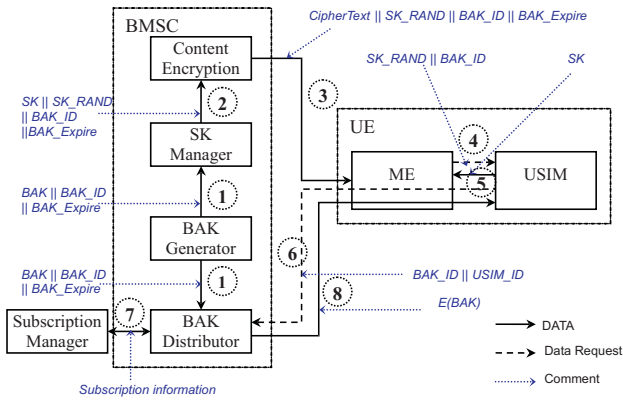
BMSC

CipherText || SK_RAND || BAK_ID || BAK_Expire

Content Encryption

SK_RAND || BAK_ID

SK

SK || SK_RAND || BAK_ID ||BAK_Expire

2

3

UE

4

SK Manager

ME

5

USIM

BAK || BAK_ID || BAK_Expire

1

BAK Generator

6

BAK || BAK_ID || BAK_Expire

1

BAK_ID || USIM_ID

8

E(BAK)

Subscription Manager

7

BAK Distributor

DATA

Data Request

Comment

Subscription information